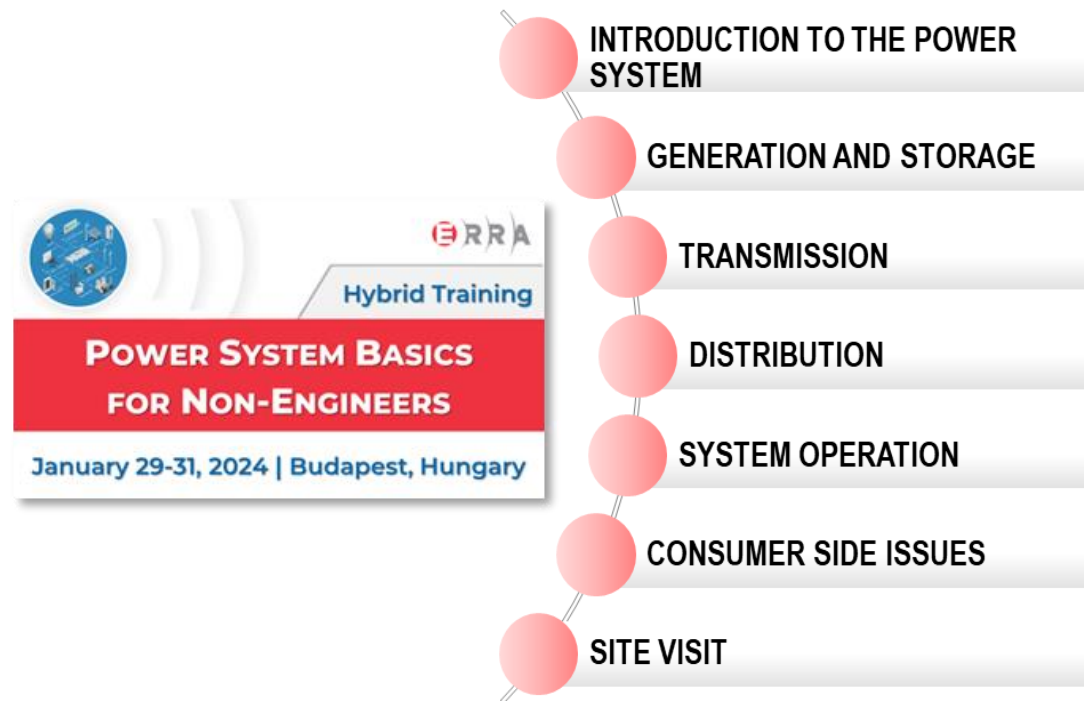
ERRA

Hybrid Training

POWER SYSTEM BASICS FOR NON-ENGINEERS

January 29-31, 2024 | Budapest, Hungary

INTRODUCTION TO THE POWER SYSTEM

GENERATION AND STORAGE

TRANSMISSION

DISTRIBUTION

SYSTEM OPERATION

CONSUMER SIDE ISSUES

SITE VISIT